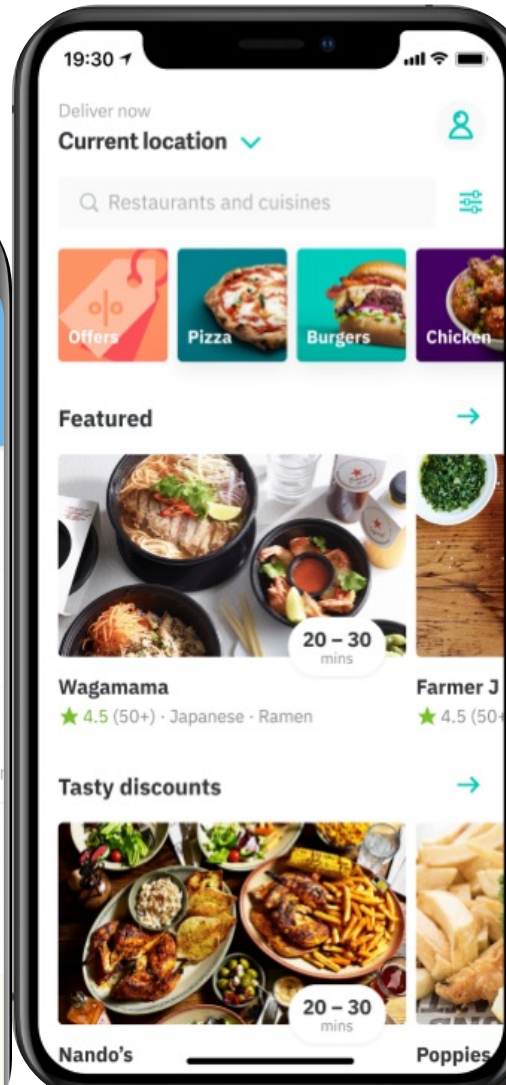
19:30

Deliver now
Current location

Restaurants and cuisines

Offers
Pizza
Burgers
Chicken

Featured

20 – 30 mins

Wagamama
4.5 (50+) · Japanese · Ramen

Farmer J
4.5 (50+

Tasty discounts

20 – 30 mins

Nando's

Poppies